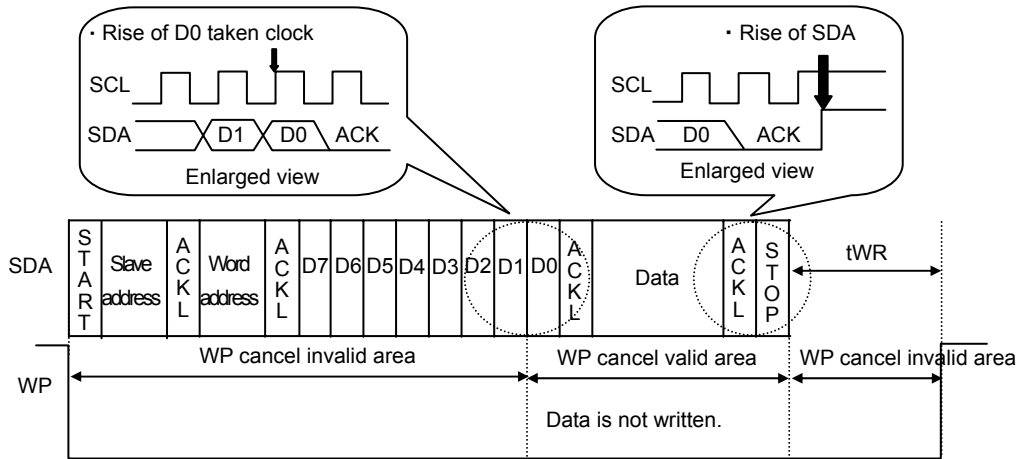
・Rise of D0 taken clock

SCL

SDA D1 D0 ACK

Enlarged view

・Rise of SDA

SCL

SDA D0 ACK

Enlarged view

| SDA | START | Slave address | ACKL | Word address | ACKL | D7 | D6 | D5 | D4 | D3 | D2 | D1 | D0 | ACKL | Data | ACKL | STOP | tWR |
|---|---|---|---|---|---|---|---|---|---|---|---|---|---|---|---|---|---|---|

WP

WP cancel invalid area

WP cancel valid area

WP cancel invalid area

Data is not written.